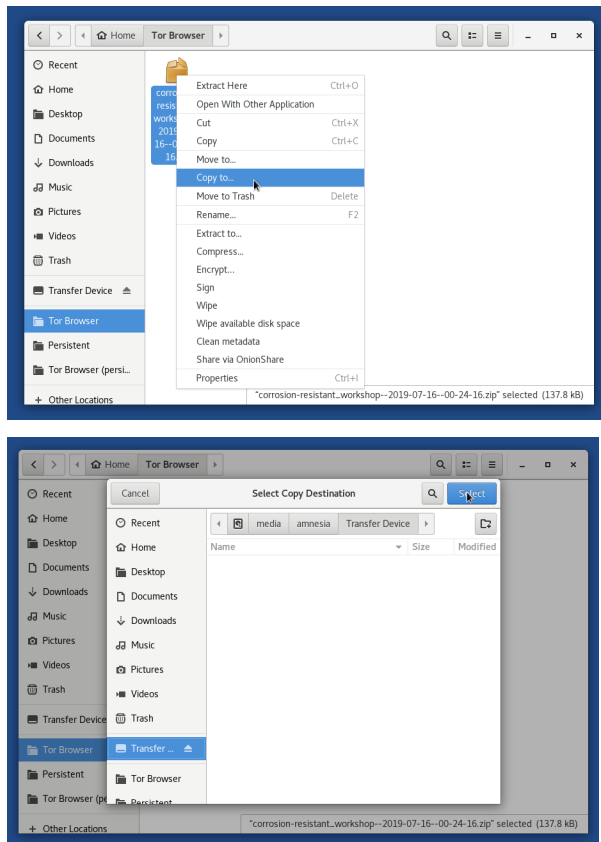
Home
Tor Browser

Recent
Home
Desktop
Documents
Downloads
Music
Pictures
Videos
Trash
Transfer Device
Tor Browser
Persistent
Tor Browser (persi...
+ Other Locations

corro
resist
works
2019
16--0
16

Extract Here Ctrl+O
Open With Other Application
Cut Ctrl+X
Copy Ctrl+C
Move to...
Copy to...
Move to Trash Delete
Rename... F2
Extract to...
Compress...
Encrypt...
Sign
Wipe
Wipe available disk space
Clean metadata
Share via OnionShare
Properties Ctrl+I

"corrosion-resistant_workshop--2019-07-16--00-24-16.zip" selected (137.8 kB)

Home
Tor Browser

Recent
Home
Desktop
Documents
Downloads
Music
Pictures
Videos
Trash
Transfer Device
Tor Browser
Persistent
Tor Browser (pe
+ Other Locations

Cancel
Select Copy Destination
Select

Recent
Home
Desktop
Documents
Downloads
Music
Pictures
Videos
Trash
Transfer ...
Tor Browser
Persistent

media
amnesia
Transfer Device

Name
Size
Modified

"corrosion-resistant_workshop--2019-07-16--00-24-16.zip" selected (137.8 kB)